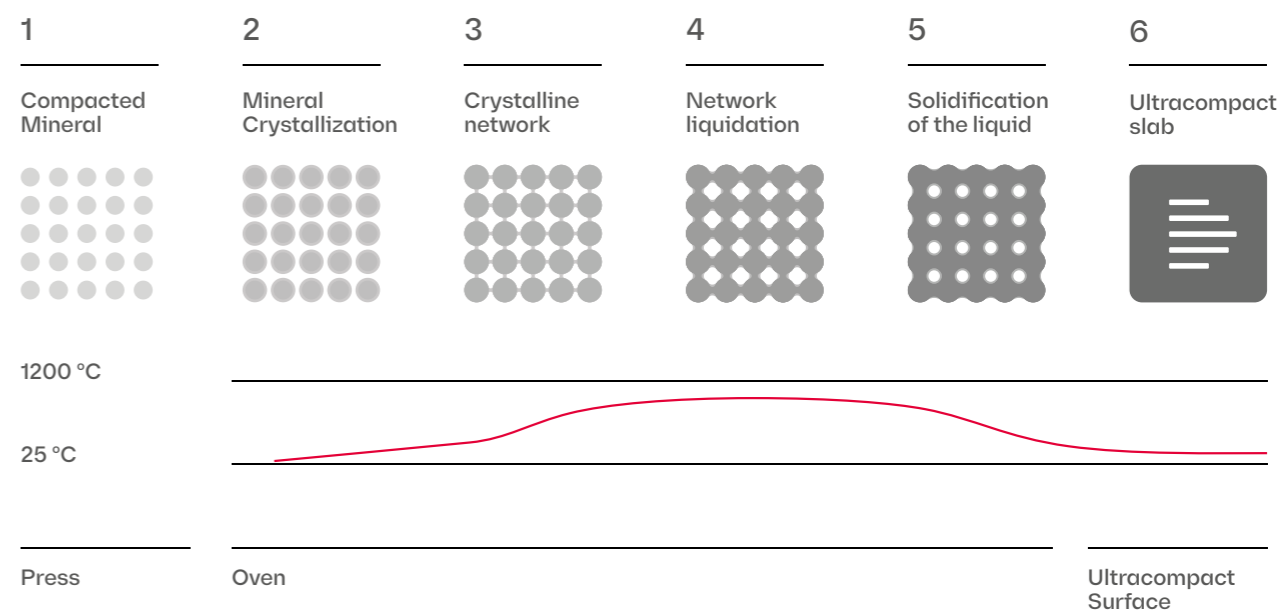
1

Compacted Mineral

2

Mineral Crystallization

3

Crystalline network

4

Network liquidation

5

Solidification of the liquid

6

Ultracompact slab

1200 °C

25 °C

Press

Oven

Ultracompact Surface